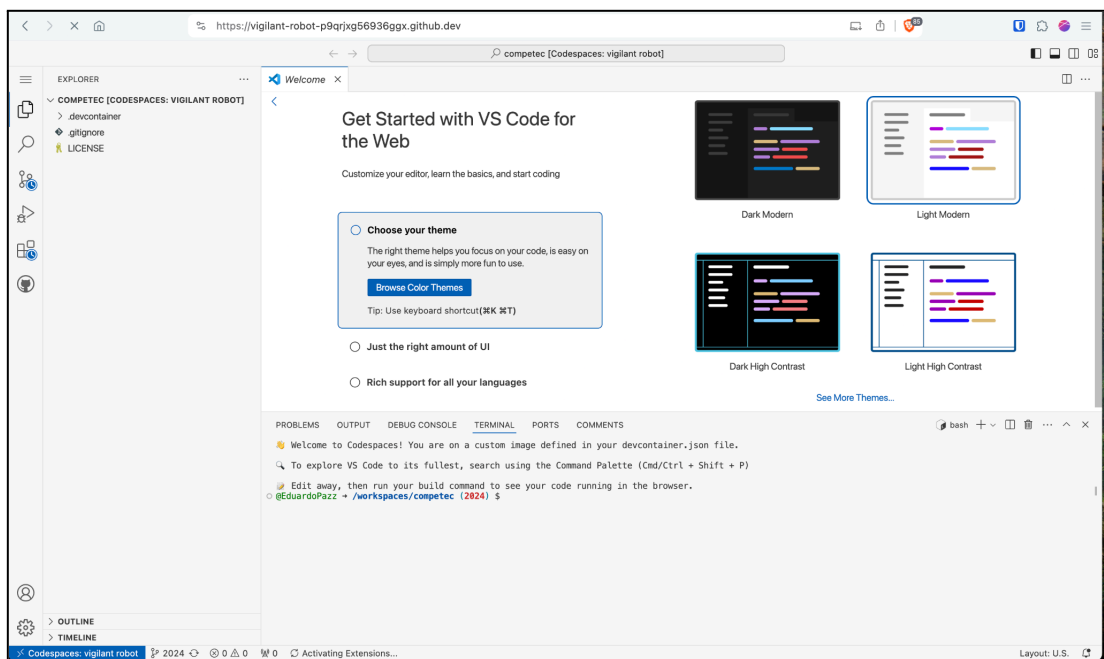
https://vigilant-robot-p9qrjxg56936ggx.github.dev

86

competec [Codespaces: vigilant robot]

EXPLORER

COMPETEC [CODESPACES: VIGILANT ROBOT]

> .devcontainer

.gitignore

LICENSE

Welcome ×

Get Started with VS Code for the Web

Customize your editor, learn the basics, and start coding

Choose your theme

The right theme helps you focus on your code, is easy on your eyes, and is simply more fun to use.

Browse Color Themes

Tip: Use keyboard shortcut(⌘K ⌘T)

Just the right amount of UI

Rich support for all your languages

Dark Modern

Light Modern

Dark High Contrast

Light High Contrast

See More Themes...

PROBLEMS OUTPUT DEBUG CONSOLE TERMINAL PORTS COMMENTS

bash

👋 Welcome to Codespaces! You are on a custom image defined in your devcontainer.json file.

🔍 To explore VS Code to its fullest, search using the Command Palette (Cmd/Ctrl + Shift + P)

📝 Edit away, then run your build command to see your code running in the browser.
@EduardoPazz → /workspaces/competec (2024) $

> OUTLINE

> TIMELINE

Codespaces: vigilant robot 2024 ⊗ 0 ⚠ 0 ₩ 0 Activating Extensions...

Layout: U.S.